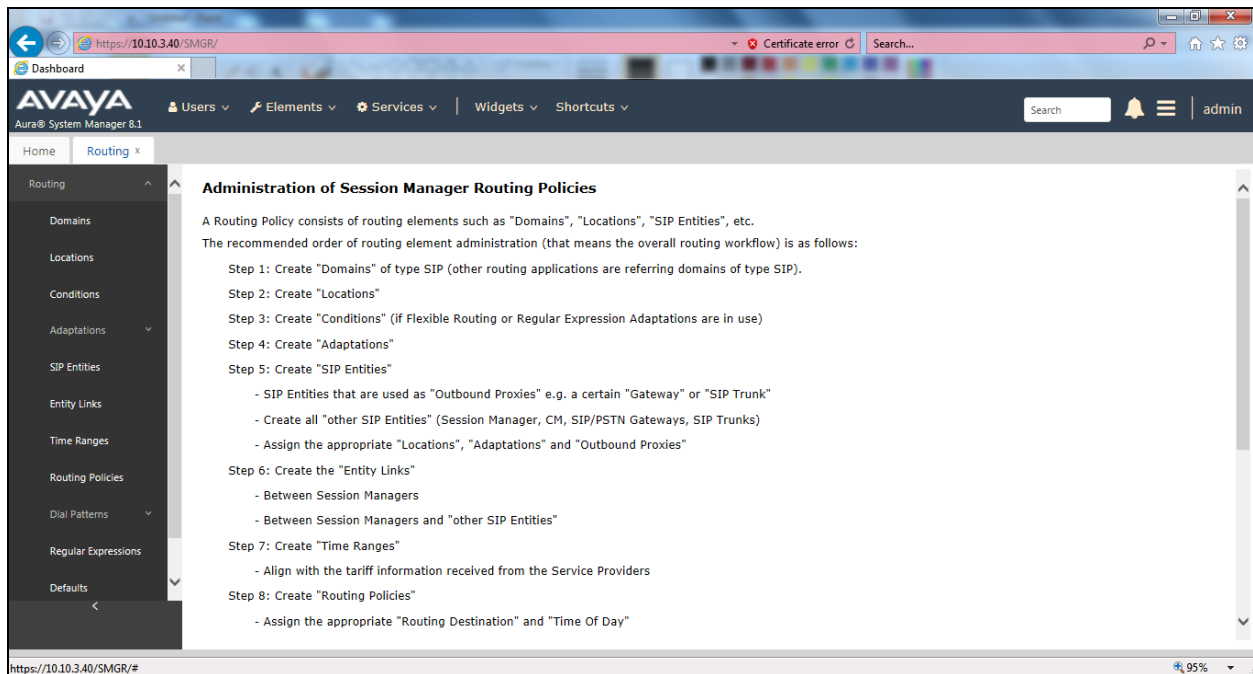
https://10.10.3.40/SMGR/
Certificate error
Search...
Dashboard

AVAYA
Aura® System Manager 8.1
Users
Elements
Services
Widgets
Shortcuts
Search
admin

Home
Routing ×

Routing
Domains
Locations
Conditions
Adaptations
SIP Entities
Entity Links
Time Ranges
Routing Policies
Dial Patterns
Regular Expressions
Defaults

Administration of Session Manager Routing Policies

A Routing Policy consists of routing elements such as "Domains", "Locations", "SIP Entities", etc.
The recommended order of routing element administration (that means the overall routing workflow) is as follows:

Step 1: Create "Domains" of type SIP (other routing applications are referring domains of type SIP).

Step 2: Create "Locations"

Step 3: Create "Conditions" (if Flexible Routing or Regular Expression Adaptations are in use)

Step 4: Create "Adaptations"

Step 5: Create "SIP Entities"

- SIP Entities that are used as "Outbound Proxies" e.g. a certain "Gateway" or "SIP Trunk"

- Create all "other SIP Entities" (Session Manager, CM, SIP/PSTN Gateways, SIP Trunks)

- Assign the appropriate "Locations", "Adaptations" and "Outbound Proxies"

Step 6: Create the "Entity Links"

- Between Session Managers

- Between Session Managers and "other SIP Entities"

Step 7: Create "Time Ranges"

- Align with the tariff information received from the Service Providers

Step 8: Create "Routing Policies"

- Assign the appropriate "Routing Destination" and "Time Of Day"

https://10.10.3.40/SMGR/#
95%